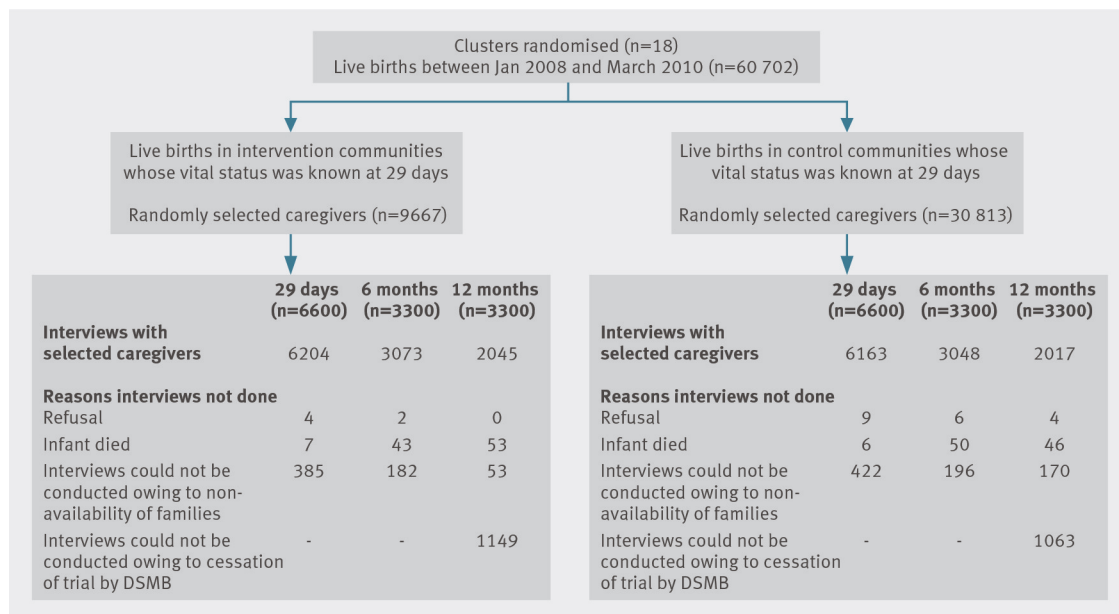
Clusters randomised (n=18)
Live births between Jan 2008 and March 2010 (n=60 702)

Live births in intervention communities whose vital status was known at 29 days

Randomly selected caregivers (n=9667)

Live births in control communities whose vital status was known at 29 days

Randomly selected caregivers (n=30 813)

| | 29 days (n=6600) | 6 months (n=3300) | 12 months (n=3300) |
|---|---|---|---|
| **Interviews with selected caregivers** | 6204 | 3073 | 2045 |
| **Reasons interviews not done** | | | |
| Refusal | 4 | 2 | 0 |
| Infant died | 7 | 43 | 53 |
| Interviews could not be conducted owing to non-availability of families | 385 | 182 | 53 |
| Interviews could not be conducted owing to cessation of trial by DSMB | - | - | 1149 |

| | 29 days (n=6600) | 6 months (n=3300) | 12 months (n=3300) |
|---|---|---|---|
| **Interviews with selected caregivers** | 6163 | 3048 | 2017 |
| **Reasons interviews not done** | | | |
| Refusal | 9 | 6 | 4 |
| Infant died | 6 | 50 | 46 |
| Interviews could not be conducted owing to non-availability of families | 422 | 196 | 170 |
| Interviews could not be conducted owing to cessation of trial by DSMB | - | - | 1063 |